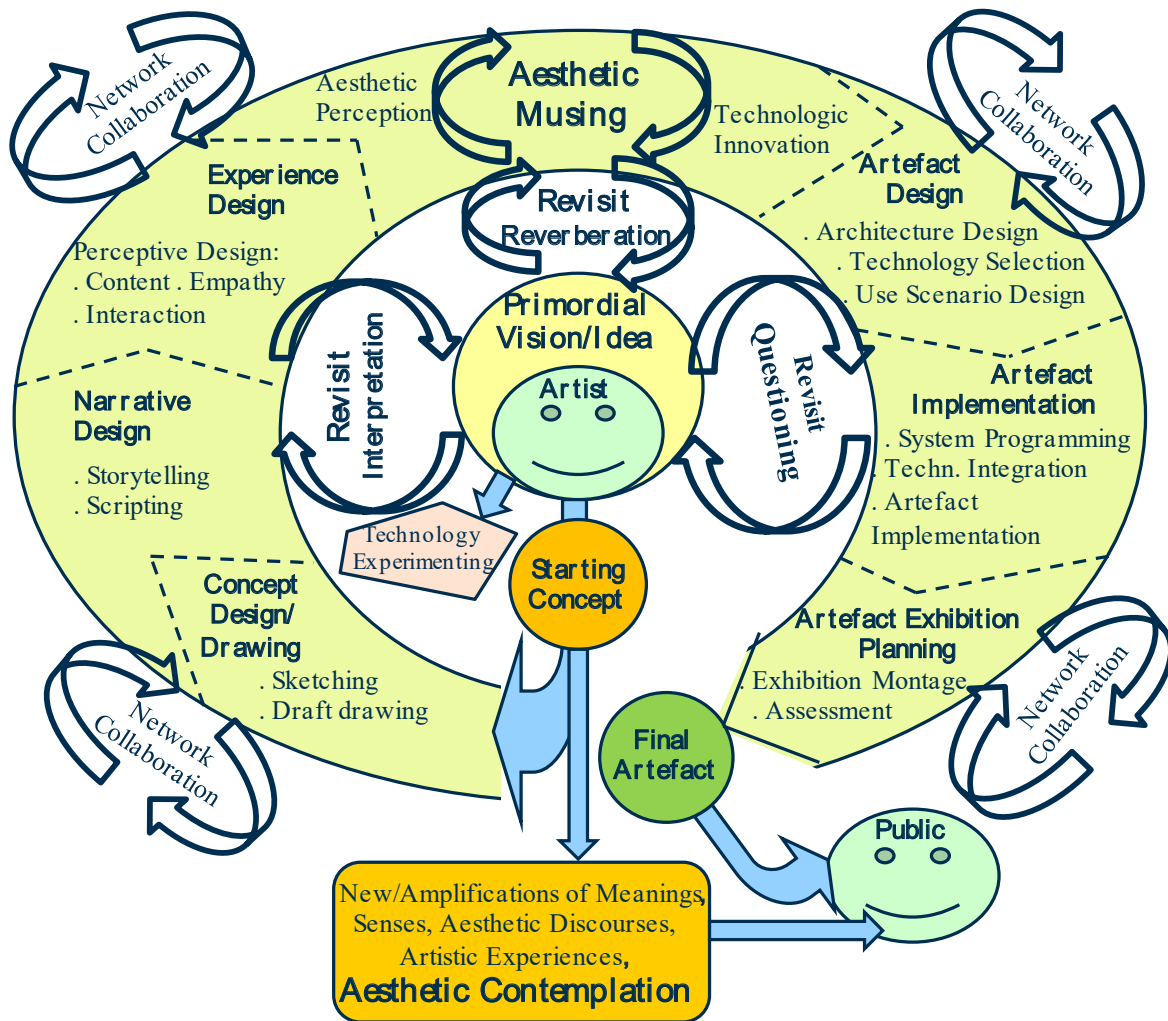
Network Collaboration

Aesthetic Perception

Aesthetic Musing

Technologic Innovation

Network Collaboration

Experience Design

Perceptive Design:
. Content . Empathy
. Interaction

Revisit Reverberation

Artefact Design
. Architecture Design
. Technology Selection
. Use Scenario Design

Primordial Vision/Idea

Artist

Revisit Interpretation

Revisit Questioning

Narrative Design
. Storytelling
. Scripting

Artefact Implementation
. System Programming
. Techn. Integration
. Artefact Implementation

Technology Experimenting

Starting Concept

Concept Design/ Drawing
. Sketching
. Draft drawing

Artefact Exhibition Planning
. Exhibition Montage
. Assessment

Network Collaboration

Final Artefact

Network Collaboration

Public

New/Amplifications of Meanings, Senses, Aesthetic Discourses, Artistic Experiences,
Aesthetic Contemplation